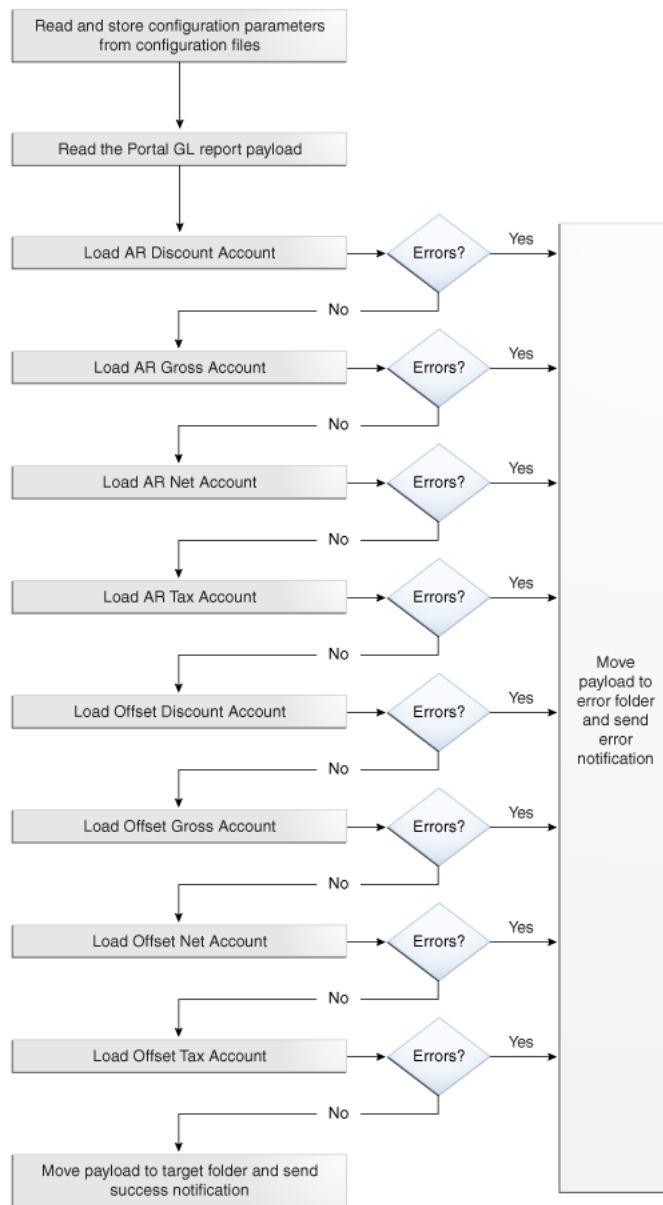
Read and store configuration parameters from configuration files

Read the Portal GL report payload

Load AR Discount Account

Errors?

Yes

No

Load AR Gross Account

Errors?

Yes

No

Load AR Net Account

Errors?

Yes

No

Load AR Tax Account

Errors?

Yes

No

Load Offset Discount Account

Errors?

Yes

No

Load Offset Gross Account

Errors?

Yes

No

Load Offset Net Account

Errors?

Yes

No

Load Offset Tax Account

Errors?

Yes

No

Move payload to target folder and send success notification

Move payload to error folder and send error notification